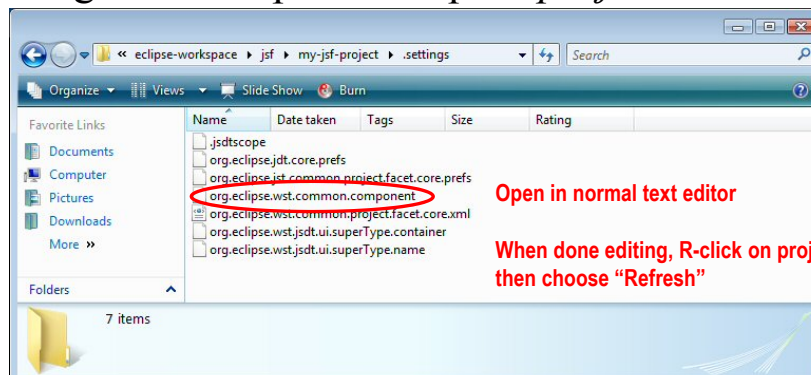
« eclipse-workspace ▸ jsf ▸ my-jsf-project ▸ .settings

Search

Organize ▾ Views ▾ Slide Show Burn

Favorite Links

Documents
Computer
Pictures
Downloads
More »

Folders

| Name | Date taken | Tags | Size | Rating |
|---|---|---|---|---|
| .jsdtscope | | | | |
| org.eclipse.jdt.core.prefs | | | | |
| org.eclipse.jst.common.project.facet.core.prefs | | | | |
| org.eclipse.wst.common.component | | | | |
| org.eclipse.wst.common.project.facet.core.xml | | | | |
| org.eclipse.wst.jsdt.ui.superType.container | | | | |
| org.eclipse.wst.jsdt.ui.superType.name | | | | |

Open in normal text editor

When done editing, R-click on proj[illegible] then choose “Refresh”

7 items